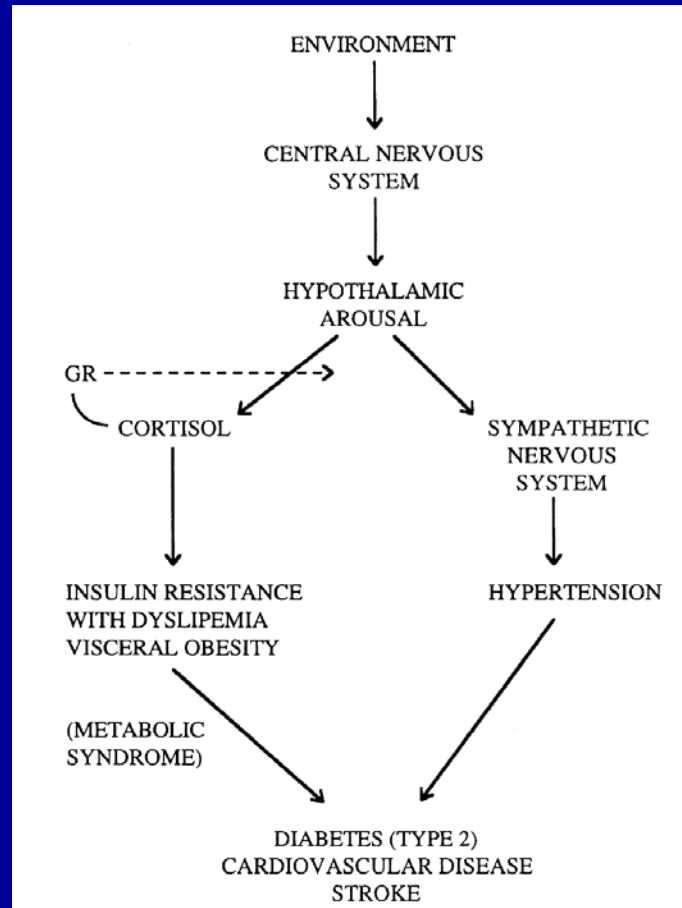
ENVIRONMENT

CENTRAL NERVOUS SYSTEM

HYPOTHALAMIC AROUSAL

GR

CORTISOL

SYMPATHETIC NERVOUS SYSTEM

INSULIN RESISTANCE WITH DYSLIPEMIA VISCERAL OBESITY

HYPERTENSION

(METABOLIC SYNDROME)

DIABETES (TYPE 2)
CARDIOVASCULAR DISEASE
STROKE